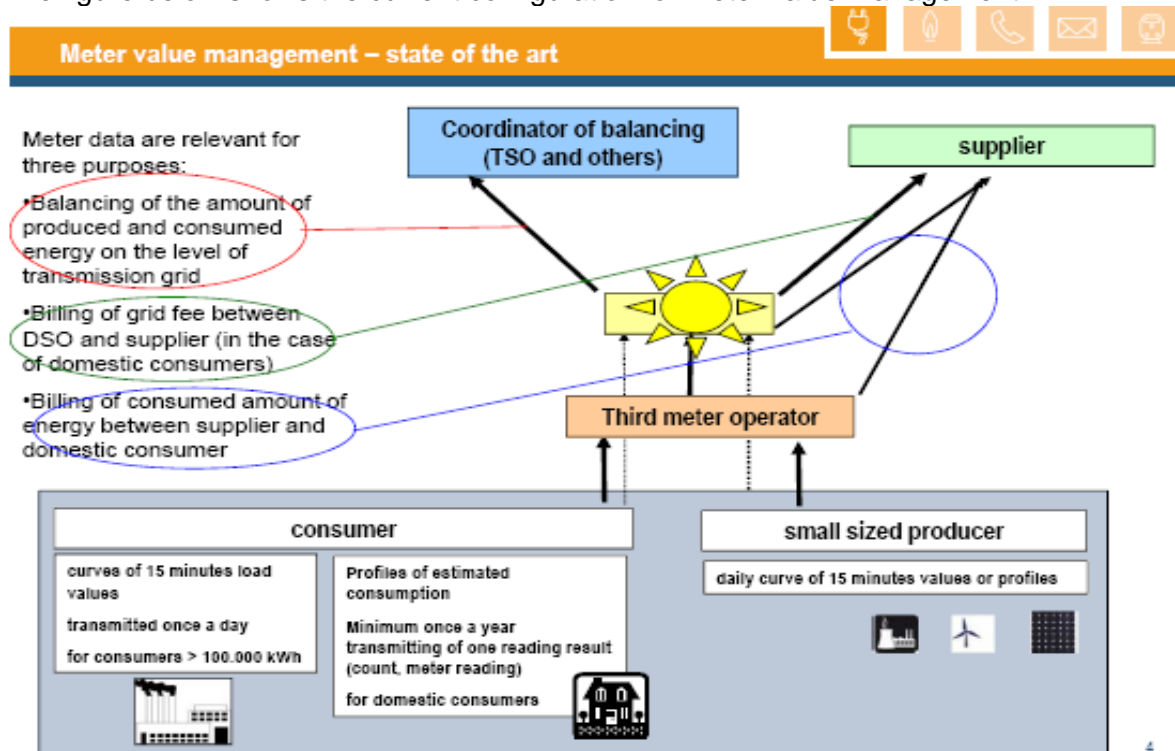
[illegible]

Meter value management – state of the art

Meter data are relevant for three purposes:

•Balancing of the amount of produced and consumed energy on the level of transmission grid

•Billing of grid fee between DSO and supplier (in the case of domestic consumers)

•Billing of consumed amount of energy between supplier and domestic consumer

Coordinator of balancing (TSO and others)

supplier

Third meter operator

consumer

curves of 15 minutes load values

transmitted once a day

for consumers > 100.000 kWh

Profiles of estimated consumption

Minimum once a year transmitting of one reading result (count, meter reading)

for domestic consumers

small sized producer

daily curve of 15 minutes values or profiles

4